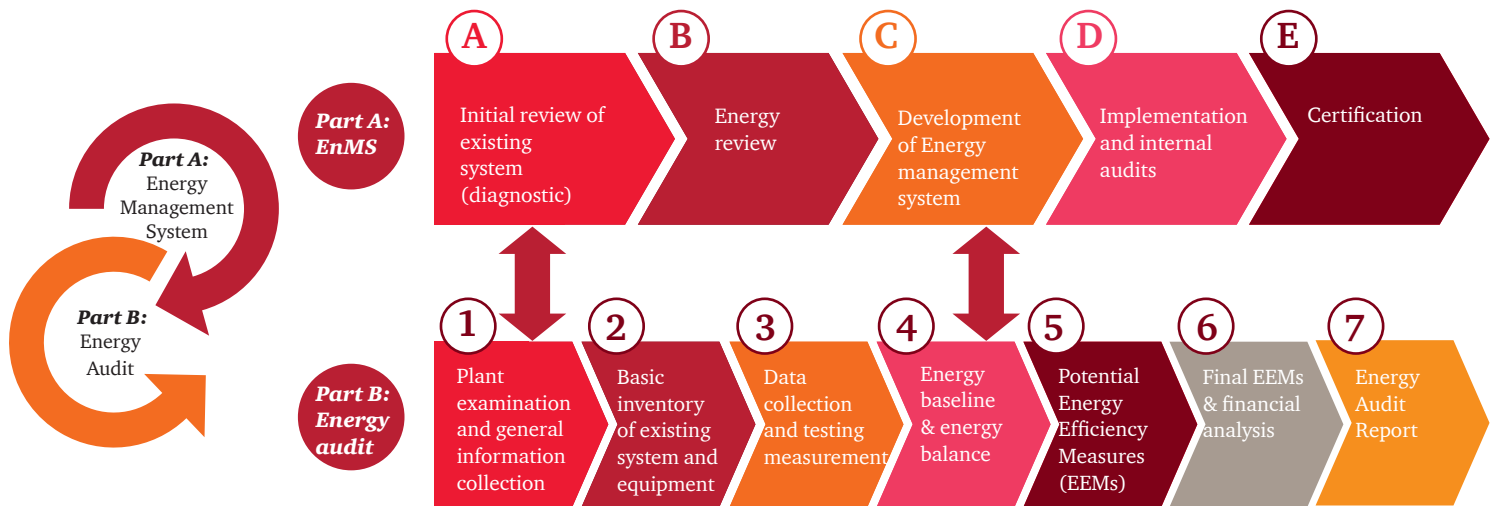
Part A: Energy Management System

Part B: Energy Audit

Part A: EnMS

A
Initial review of existing system (diagnostic)

B
Energy review

C
Development of Energy management system

D
Implementation and internal audits

E
Certification

Part B: Energy audit

1
Plant examination and general information collection

2
Basic inventory of existing system and equipment

3
Data collection and testing measurement

4
Energy baseline & energy balance

5
Potential Energy Efficiency Measures (EEMs)

6
Final EEMs & financial analysis

7
Energy Audit Report